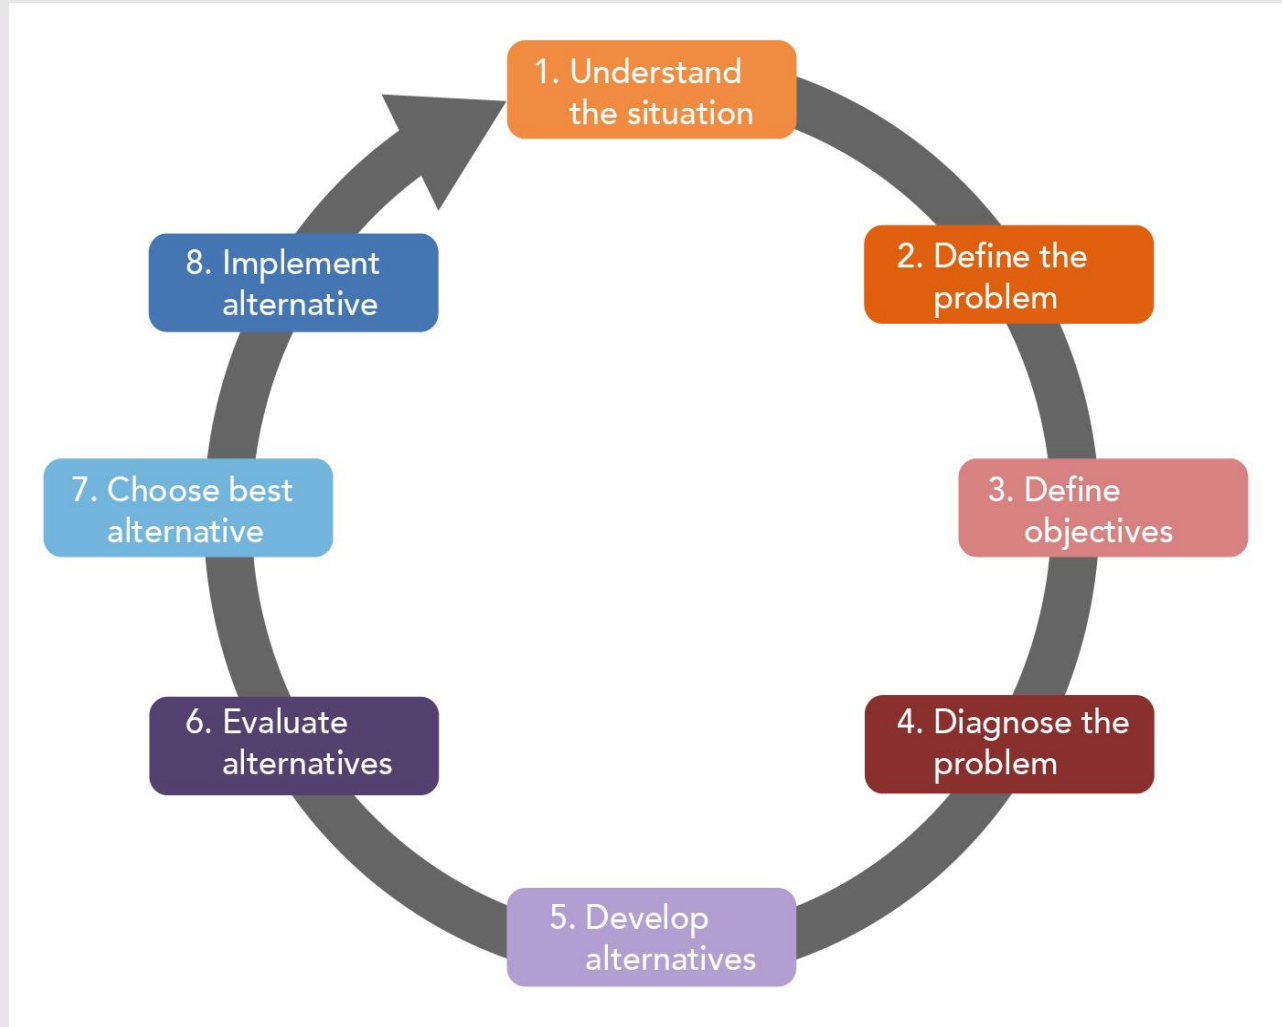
1. Understand the situation

2. Define the problem

3. Define objectives

4. Diagnose the problem

5. Develop alternatives

6. Evaluate alternatives

7. Choose best alternative

8. Implement alternative